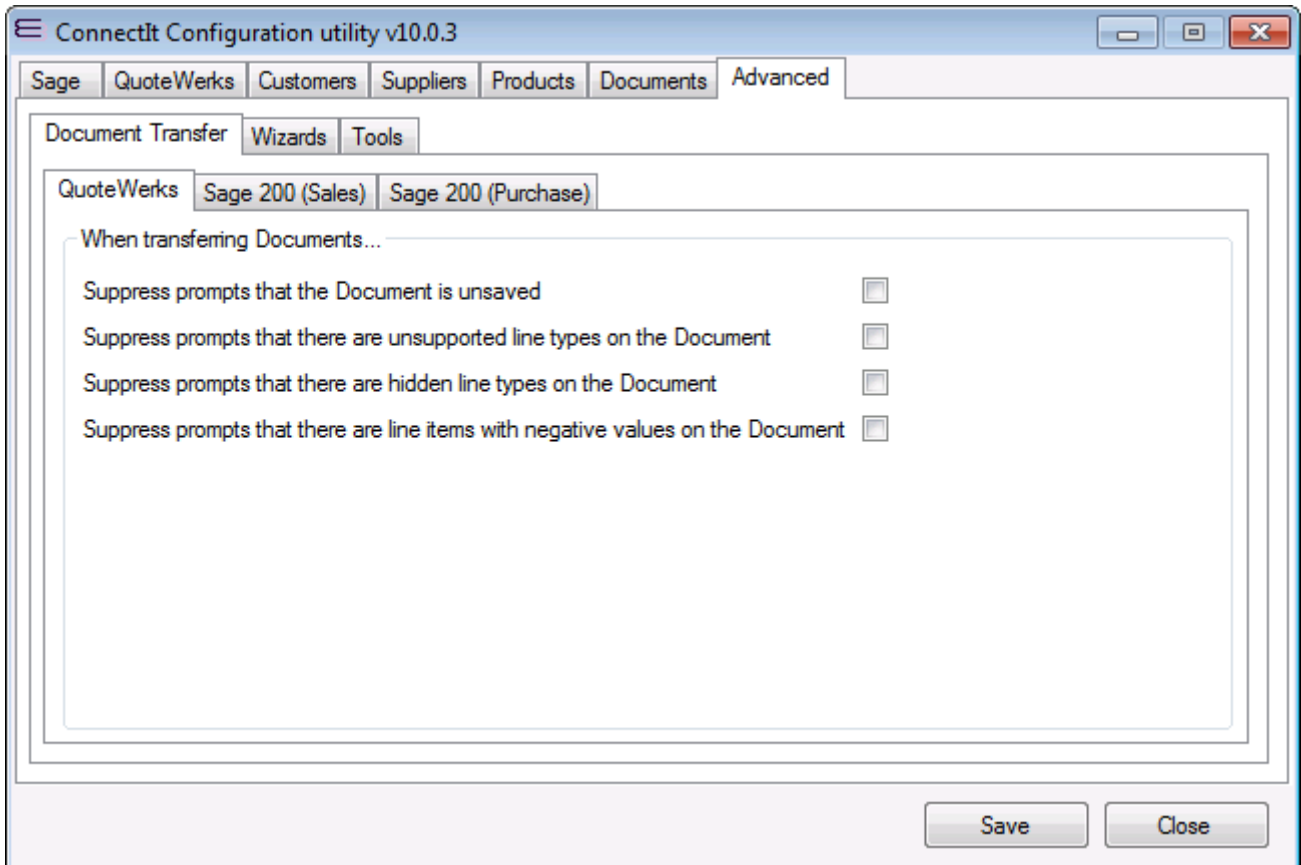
ConnectIt Configuration utility v10.0.3

Sage | QuoteWerks | Customers | Suppliers | Products | Documents | Advanced

Document Transfer | Wizards | Tools

QuoteWerks | Sage 200 (Sales) | Sage 200 (Purchase)

When transferring Documents...

Suppress prompts that the Document is unsaved

Suppress prompts that there are unsupported line types on the Document

Suppress prompts that there are hidden line types on the Document

Suppress prompts that there are line items with negative values on the Document

Save

Close